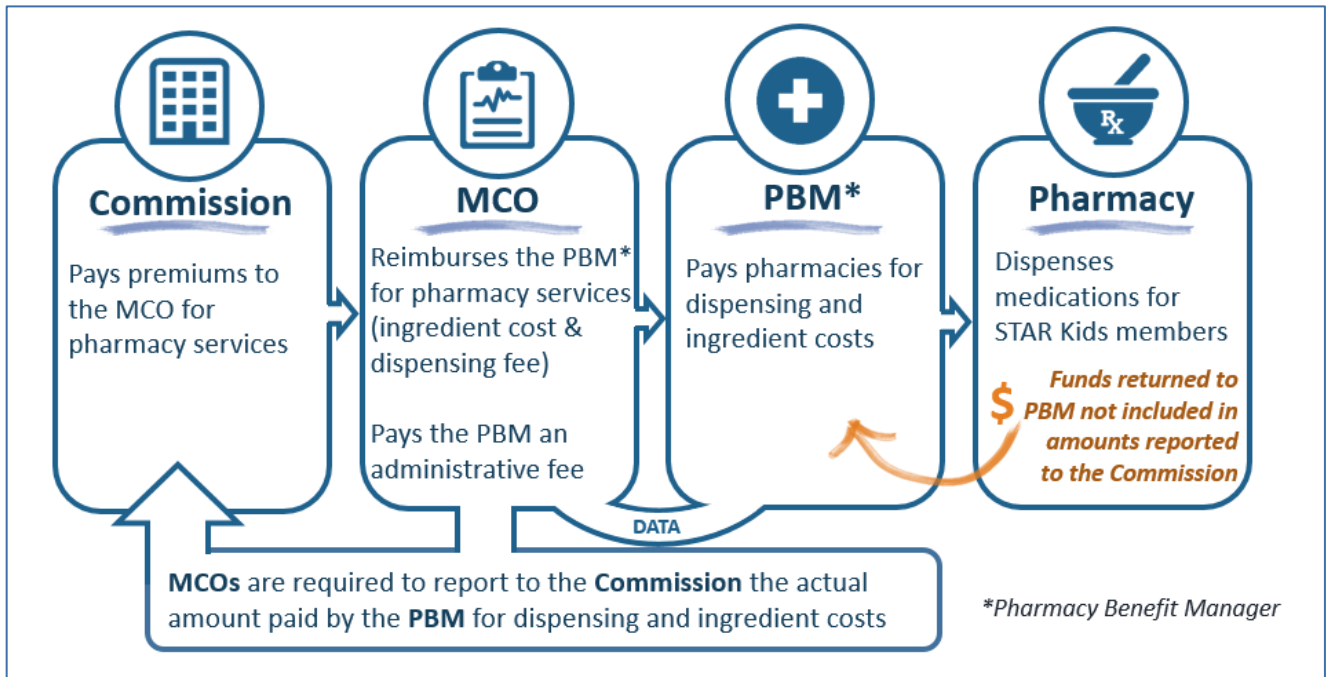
Commission

Pays premiums to the MCO for pharmacy services

MCO

Reimburses the PBM* for pharmacy services (ingredient cost & dispensing fee)

Pays the PBM an administrative fee

PBM*

Pays pharmacies for dispensing and ingredient costs

Rx

Pharmacy

Dispenses medications for STAR Kids members

$

Funds returned to PBM not included in amounts reported to the Commission

DATA

MCOs are required to report to the Commission the actual amount paid by the PBM for dispensing and ingredient costs

*Pharmacy Benefit Manager